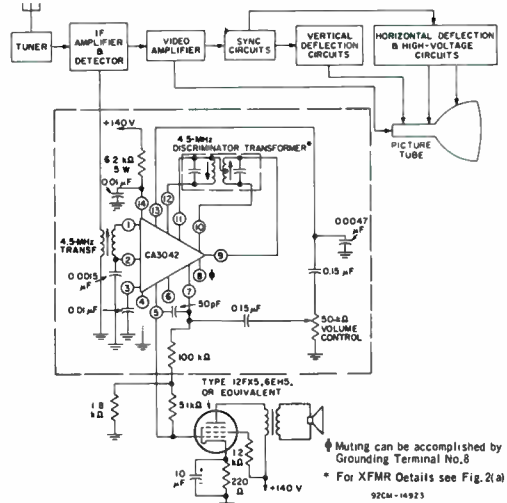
TUNER

IF AMPLIFIER & DETECTOR

VIDEO AMPLIFIER

SYNC CIRCUITS

VERTICAL DEFLECTION CIRCUITS

HORIZONTAL DEFLECTION & HIGH-VOLTAGE CIRCUITS

PICTURE TUBE

+140 V

6.2 kΩ 3 W

0.01 μF

4.5-MHz DISCRIMINATOR TRANSFORMER*

4.5-MHz TRANSF

0.0015 μF

0.01 μF

CA3042

14 13 12 11 10 9 8 1 2 3 4 5 6 7

0.0047

0.15 μF

50 pF

0.15 μF

50 kΩ VOLUME CONTROL

100 kΩ

TYPE 12FX5, 6EM5, OR EQUIVALENT

1.8 kΩ

51 kΩ

12 kΩ

10 μF

220 Ω

+140 V

Muting can be accomplished by Grounding Terminal No.8

* For XFMR Details see Fig.2(a)

92CM-14923